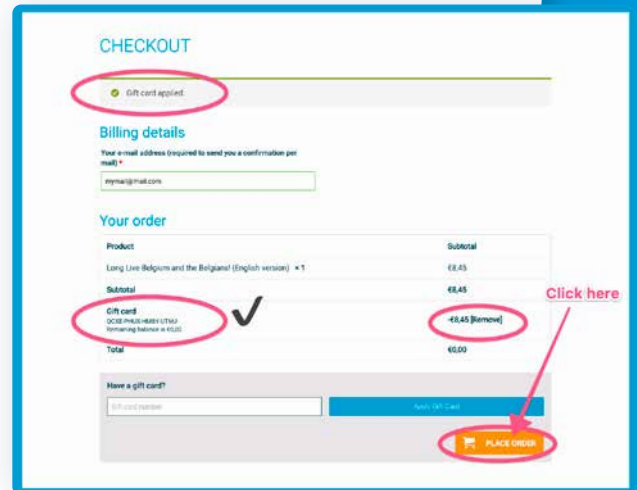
CHECKOUT

Gift card applied.

Billing details

Your e-mail address (required to send you a confirmation per mail) *

mymail@mail.com

Your order

| Product | Subtotal |
|---|---|
| Long Live Belgium and the Belgians! (English version) × 1 | €8,45 |
| Subtotal | €8,45 |
| Gift card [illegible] Remaining balance is €0,00 | -€8,45 [Remove] |
| Total | €0,00 |

Click here

Have a gift card?

Gift card number

Apply Gift Card

PLACE ORDER